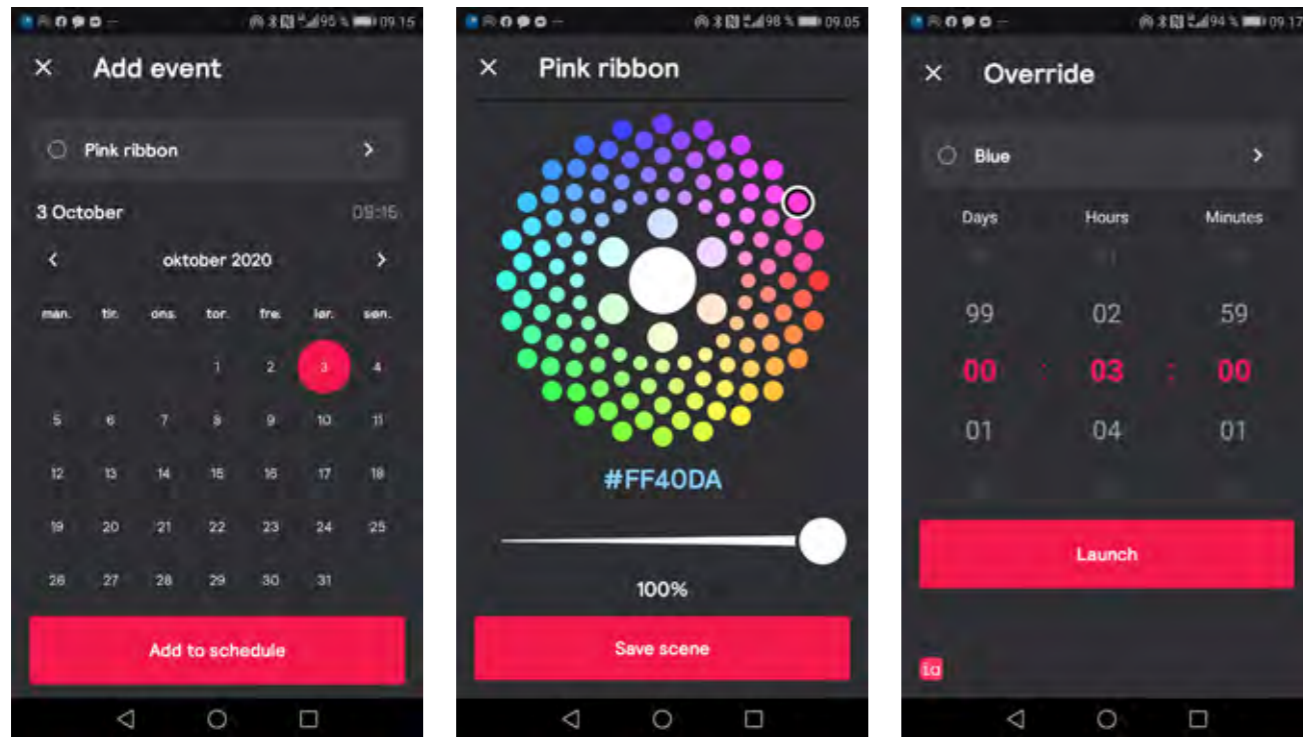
95 % 09.15

Add event

Pink ribbon

3 October

09:15

oktober 2020

| man. | tir. | ons. | tor. | fre. | lør. | søn. |
|---|---|---|---|---|---|---|
| | | | 1 | 2 | 3 | 4 |
| 5 | 6 | 7 | 8 | 9 | 10 | 11 |
| 12 | 13 | 14 | 15 | 16 | 17 | 18 |
| 19 | 20 | 21 | 22 | 23 | 24 | 25 |
| 26 | 27 | 28 | 29 | 30 | 31 | |

Add to schedule

98 % 09.05

Pink ribbon

#FF40DA

100%

Save scene

94 % 09.17

Override

Blue

Days Hours Minutes

99 02 59

00 03 : 00

01 04 01

Launch